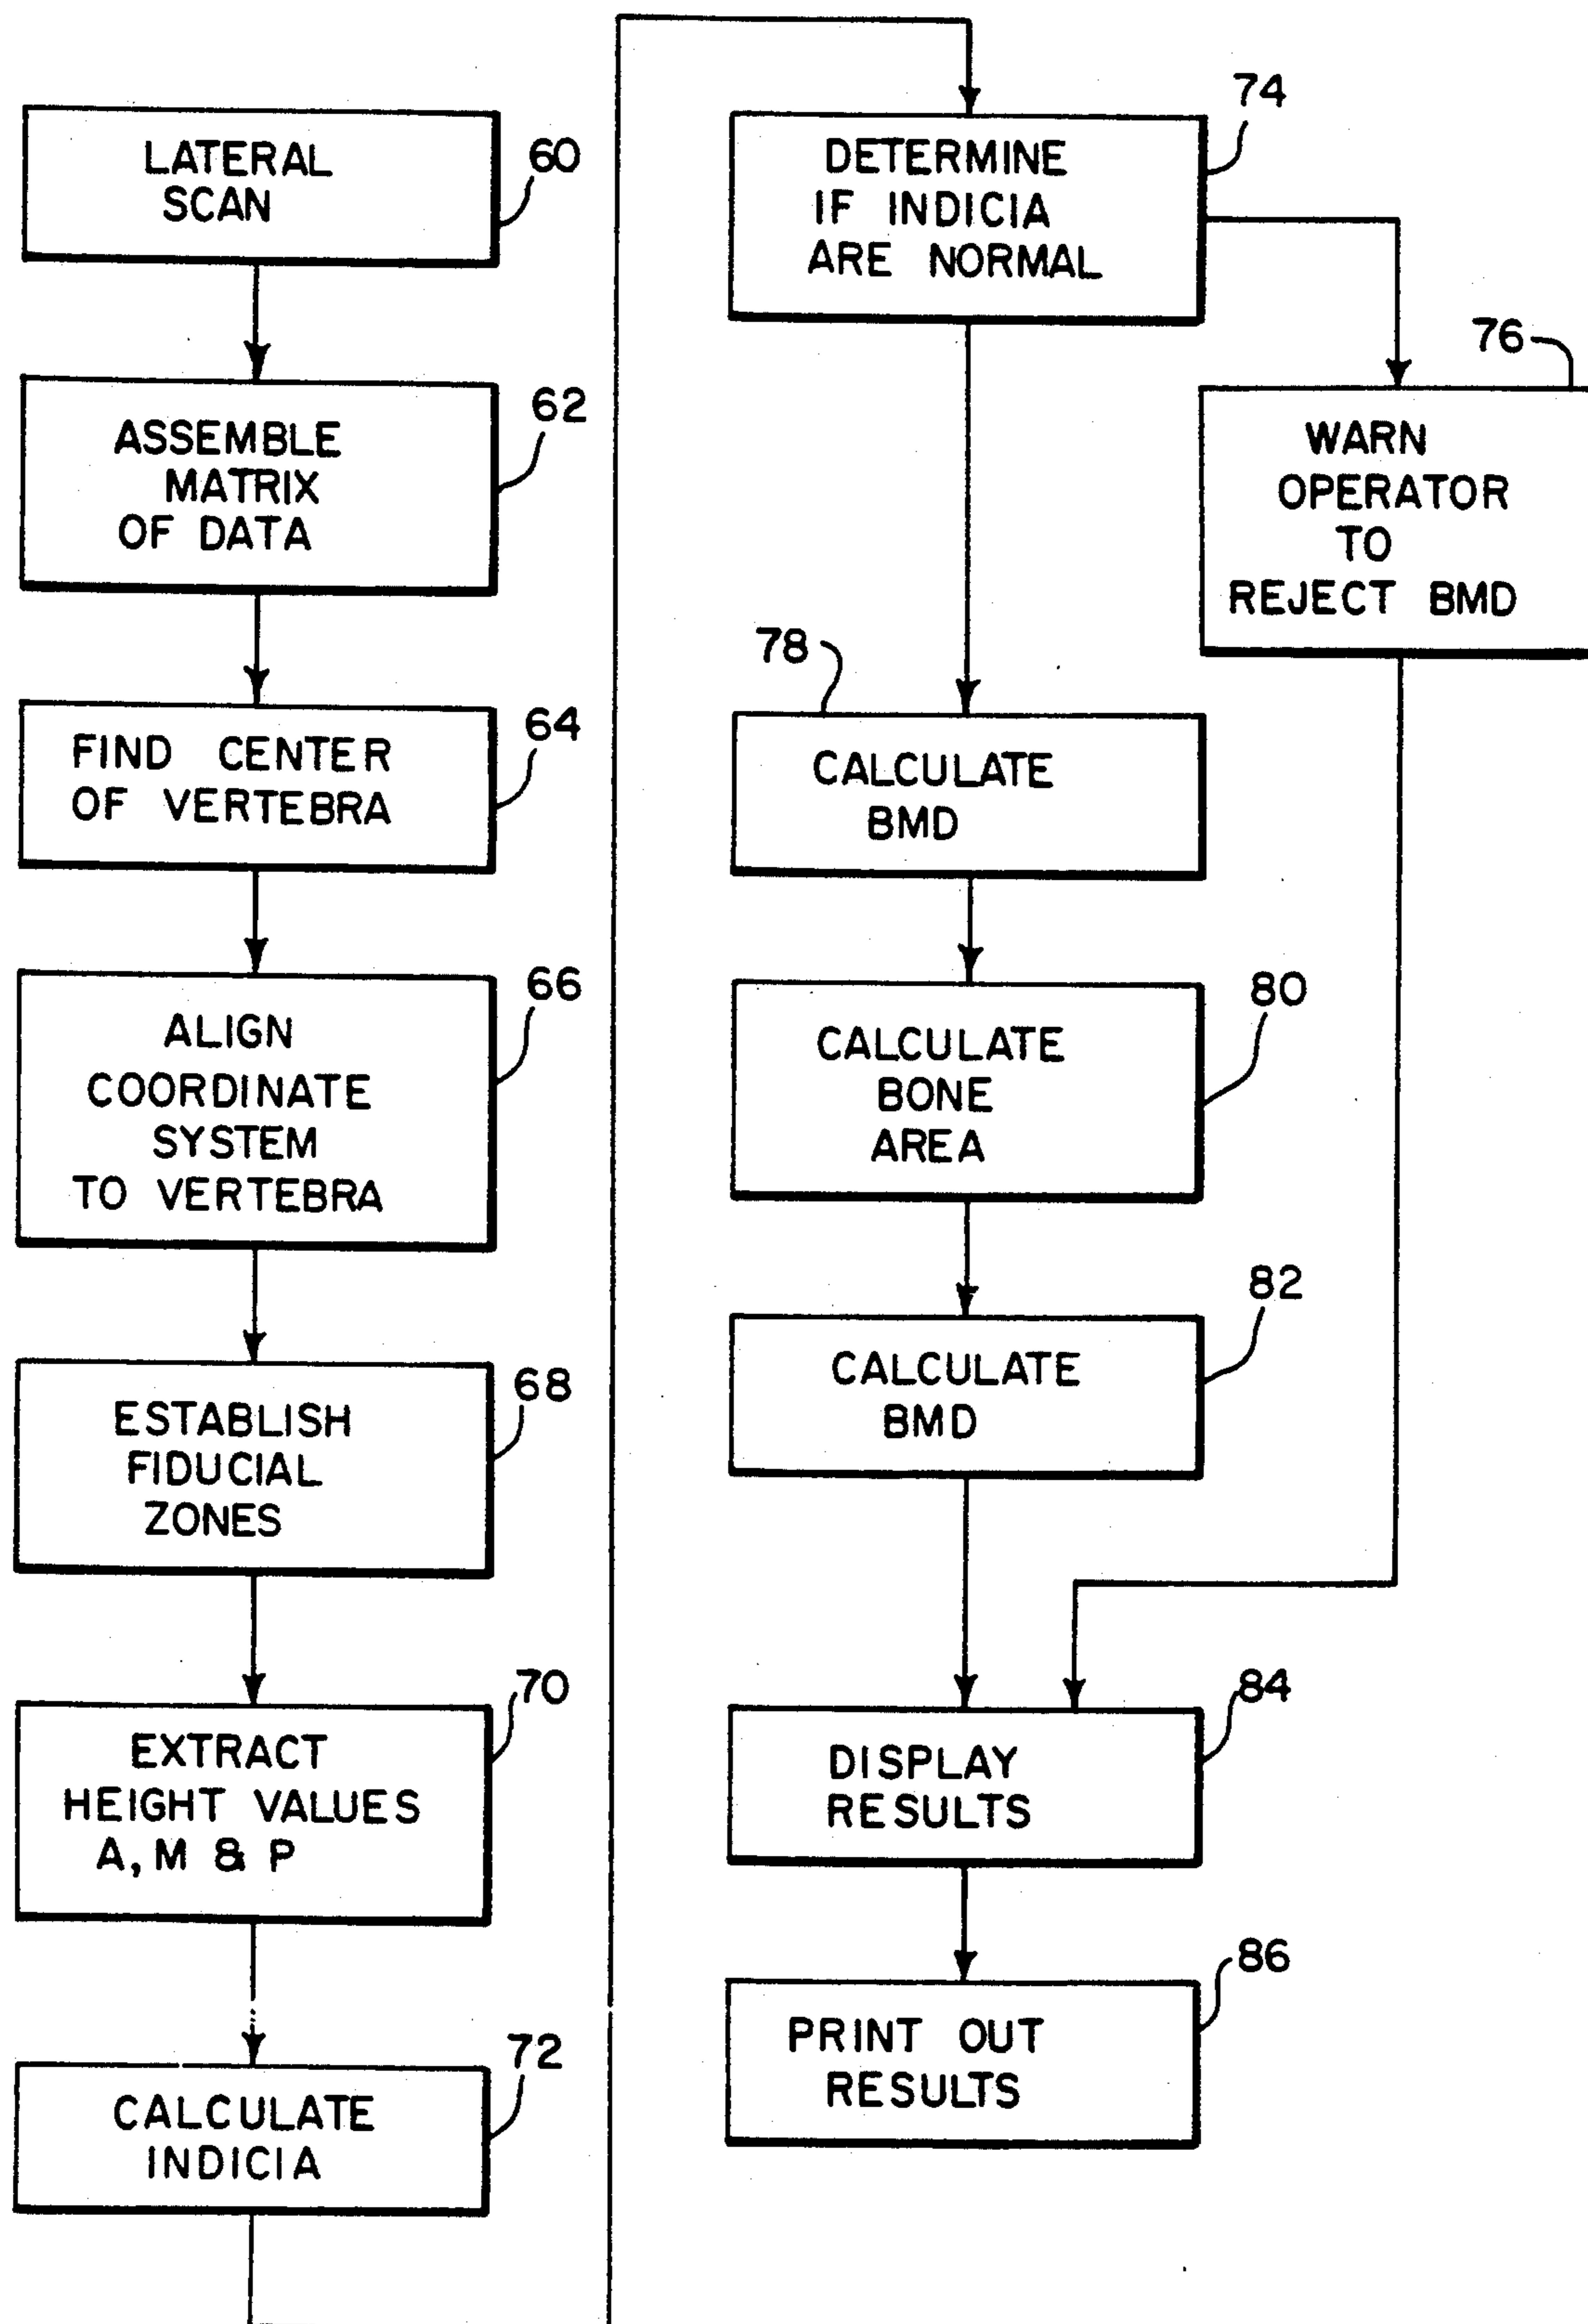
LATERAL SCAN
60

ASSEMBLE MATRIX OF DATA
62

FIND CENTER OF VERTEBRA
64

ALIGN COORDINATE SYSTEM TO VERTEBRA
66

ESTABLISH FIDUCIAL ZONES
68

EXTRACT HEIGHT VALUES A, M & P
70

CALCULATE INDICIA
72

DETERMINE IF INDICIA ARE NORMAL
74

76
WARN OPERATOR TO REJECT BMD

78
CALCULATE BMD

CALCULATE BONE AREA
80

CALCULATE BMD
82

DISPLAY RESULTS
84

PRINT OUT RESULTS
86